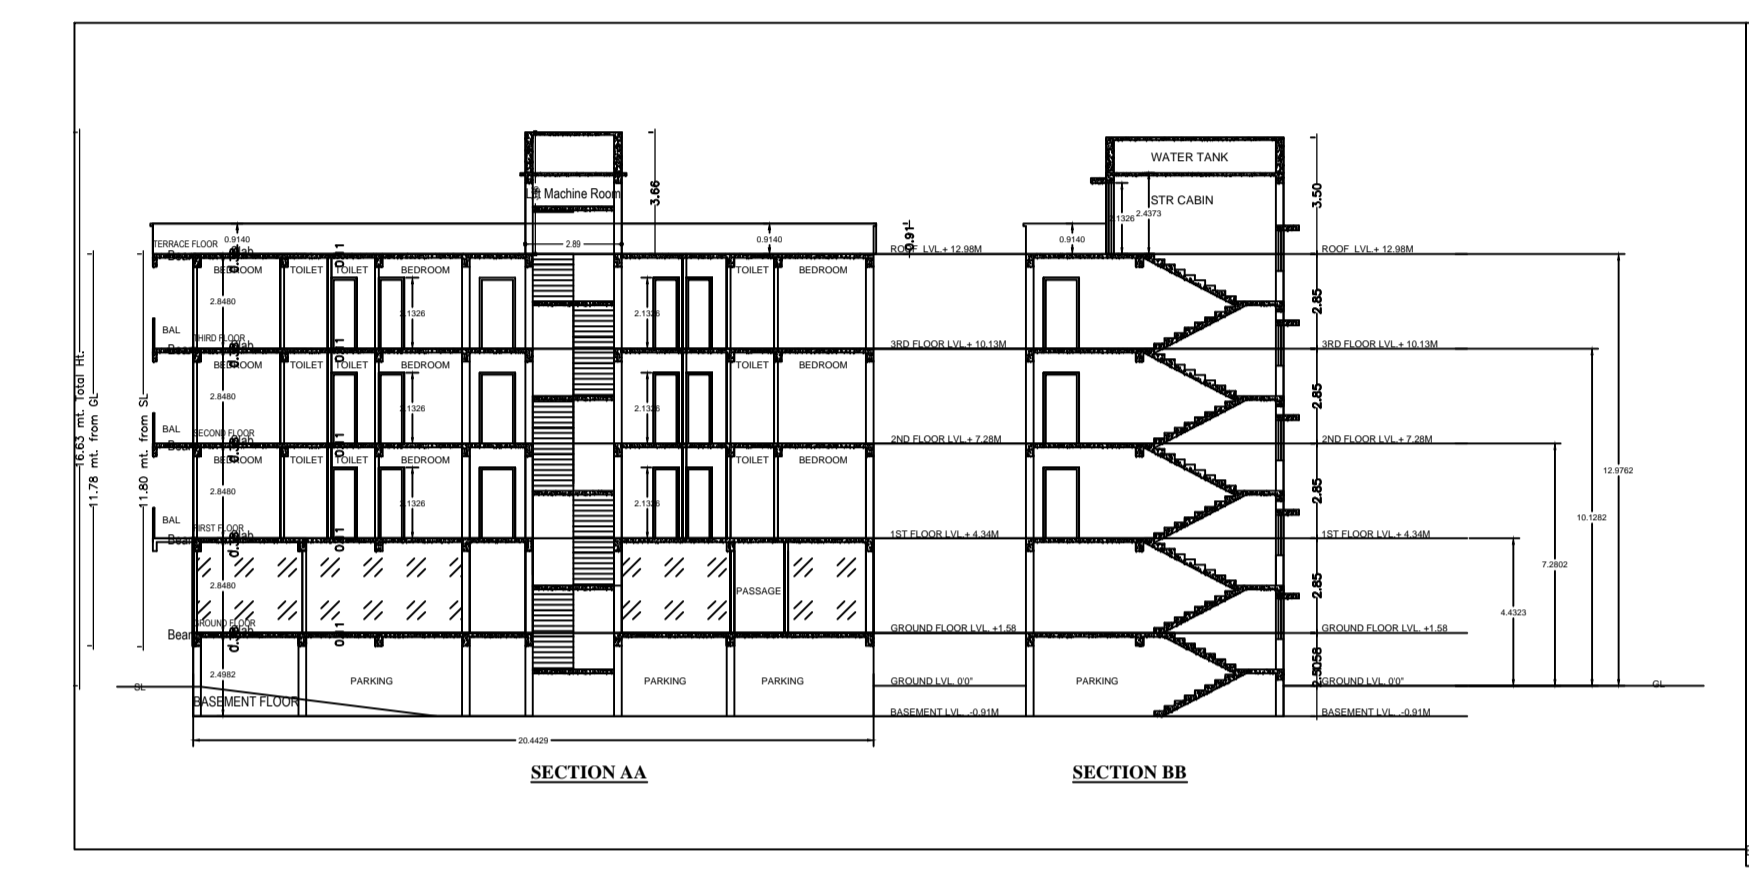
16.63 mt. Total Ht.
11.78 mt. from GL
11.80 mt. from SL

Lift Machine Room
3.66
TERRACE FLOOR 0.9140
2.89
0.9140
0.91
ROOF LVL.+ 12.98M
BEDROOM TOILET TOILET BEDROOM TOILET BEDROOM
2.8480
2.1326
2.1326
BAL
THIRD FLOOR
3RD FLOOR LVL.+ 10.13M
BEDROOM TOILET TOILET BEDROOM TOILET BEDROOM
2.8480
2.1326
2.1326
BAL
SECOND FLOOR
2ND FLOOR LVL.+ 7.28M
BEDROOM TOILET TOILET BEDROOM TOILET BEDROOM
2.8480
2.1326
2.1326
BAL
FIRST FLOOR
1ST FLOOR LVL.+ 4.34M
2.8480
PASSAGE
GROUND FLOOR
GROUND FLOOR LVL. +1.58
2.4982
PARKING PARKING PARKING
SL
BASEMENT FLOOR
GROUND LVL. 0'0"
BASEMENT LVL. -0.91M
20.4429

WATER TANK
STR CABIN
3.50
0.9140
2.1326 2.4373
ROOF LVL.+ 12.98M
2.85
3RD FLOOR LVL.+ 10.13M
2.85
2ND FLOOR LVL.+ 7.28M
2.85
1ST FLOOR LVL.+ 4.34M
2.85
GROUND FLOOR LVL. +1.58
PARKING
GROUND LVL. 0'0"
BASEMENT LVL. -0.91M
12.9762
10.1282
7.2802
4.4323
GL

SECTION AA
SECTION BB